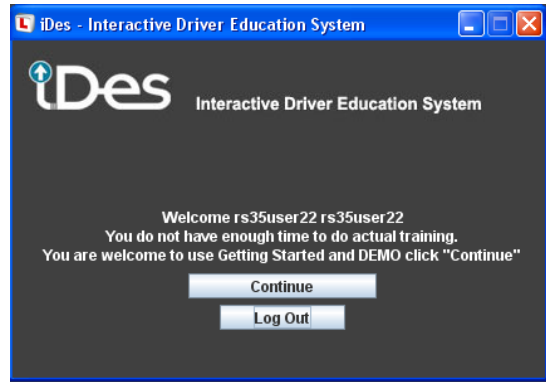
iDes - Interactive Driver Education System

iDes Interactive Driver Education System

Welcome rs35user22 rs35user22
You do not have enough time to do actual training.
You are welcome to use Getting Started and DEMO click "Continue"

Continue

Log Out